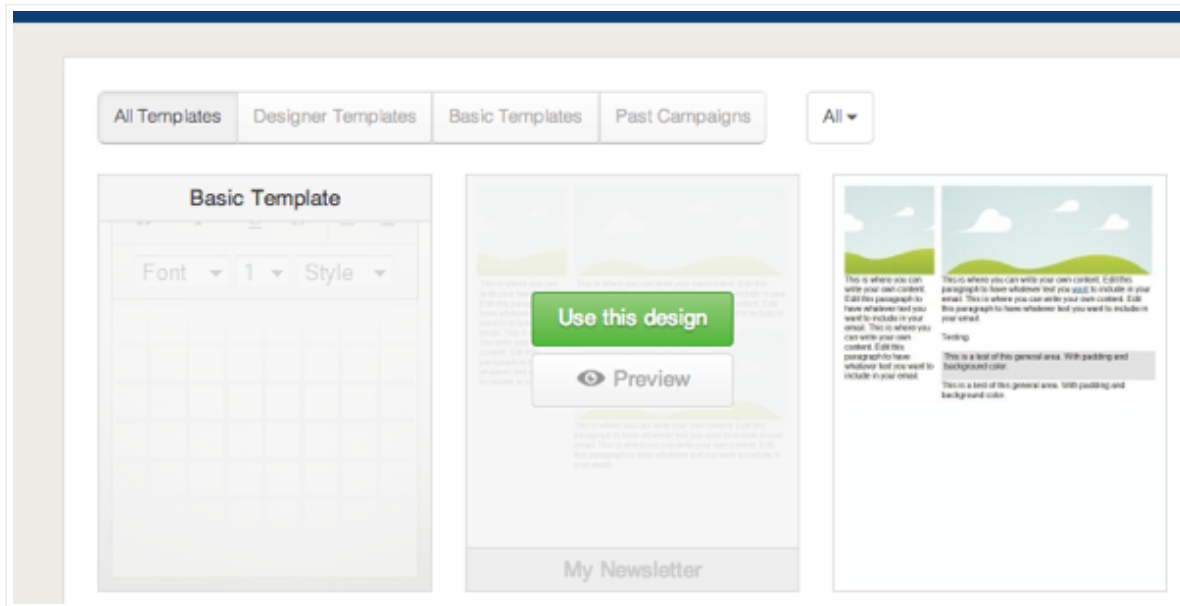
All Templates | Designer Templates | Basic Templates | Past Campaigns

All ▾

Basic Template

Font ▾ 1 ▾ Style ▾

Use this design

Preview

My Newsletter

This is where you can write your own content. Edit this paragraph to have whatever text you want to include in your email. This is where you can write your own content. Edit this paragraph to have whatever text you want to include in your email.

This is where you can write your own content. Edit this paragraph to have whatever text you want to include in your email. This is where you can write your own content. Edit this paragraph to have whatever text you want to include in your email.

Testing

This is a test of this general area. With padding and background color.

This is a test of this general area. With padding and background color.